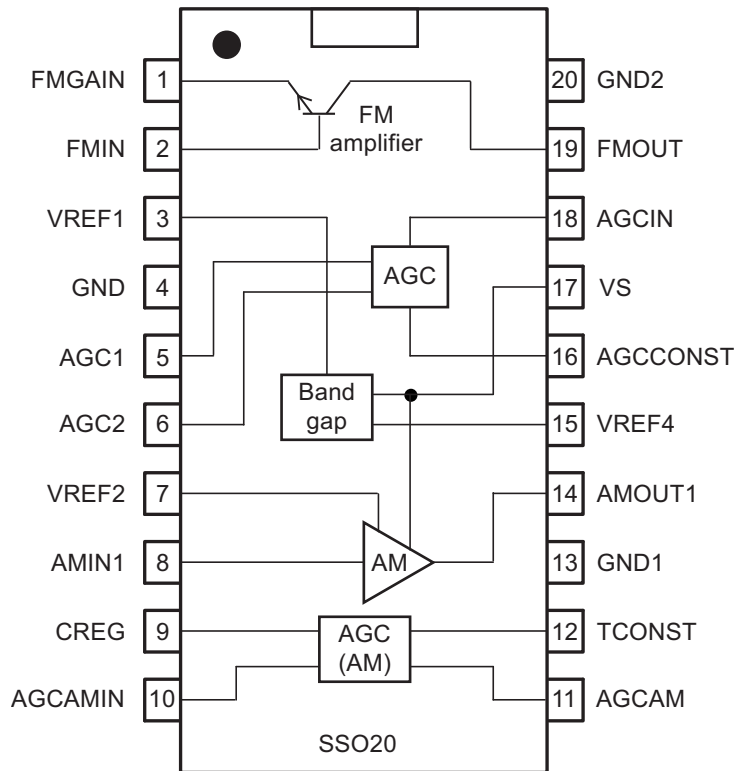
FMGAIN 1
FMIN 2
VREF1 3
GND 4
AGC1 5
AGC2 6
VREF2 7
AMIN1 8
CREG 9
AGCAMIN 10

20 GND2
19 FMOUT
18 AGCIN
17 VS
16 AGCCONST
15 VREF4
14 AMOUT1
13 GND1
12 TCONST
11 AGCAM

FM amplifier

AGC

Band gap

AM

AGC (AM)

SSO20